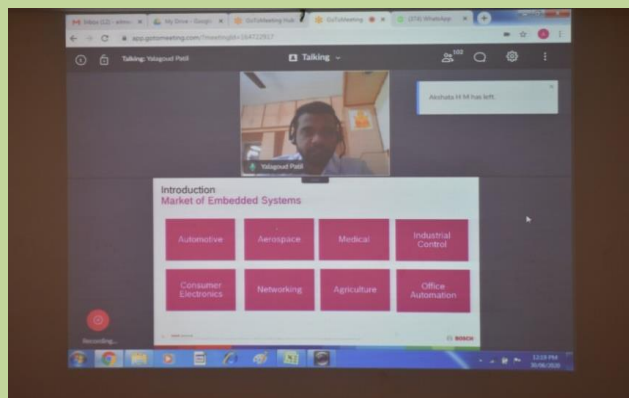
Inbox (12) - admin | My Drive - Google | GoToMeeting Hub | GoToMeeting | (378) WhatsApp

app.gotomeeting.com/?meetingId=164722917

Talking: Yalagoud Patil

Talking

102

Akshata H M has left.

Yalagoud Patil

Introduction
Market of Embedded Systems

| Automotive | Aerospace | Medical | Industrial Control |
|---|---|---|---|
| Consumer Electronics | Networking | Agriculture | Office Automation |

BOSCH

Recording...

12:18 PM
30/06/2020